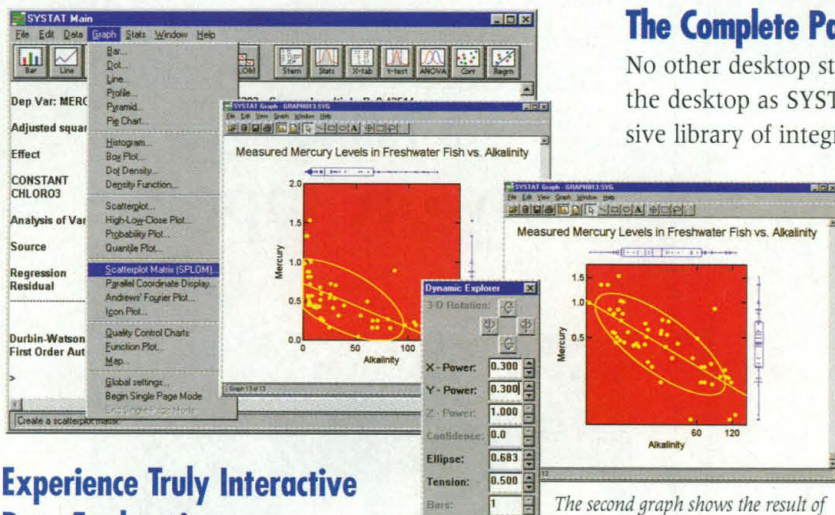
SYSTAT Main

File Edit Data Graph Stats Window Help

Bar Line

Bar... Dot... Line... Profile... Pyramid... Pie Chart...

Histogram... Box Plot... Dot Density... Density Function...

Scatterplot... High-Low-Close Plot... Probability Plot... Quantile Plot...

Scatterplot Matrix (SPLOM)... Parallel Coordinate Display... Andrews' Fourier Plot... Icon Plot...

Quality Control Charts Function Plot... Map...

Global settings... Begin Single Page Mode

Stem Stats X-tab t-test ANOVA Corr Regrn

Dep Var: MERC

Adjusted squar

Effect

CONSTANT CHLORO3

Analysis of Var

Source

Regression Residual

Durbin-Watson First Order Aut

>

Create a scatterplot matrix

SYSTAT Graph - GRAPH013.SYG

File Edit View Graph Window Help

Measured Mercury Levels in Freshwater Fish vs. Alkalinity

Mercury

Alkalinity

2.0 1.5 1.0 0.5 0.0

0 50 100

Graph 13 of 13

Dynamic Explorer

3-D Rotation:

X-Power: 0.300

Y-Power: 0.300

Z-Power: 1.000

Confidence: 0.0

Ellipse: 0.683

Tension: 0.500

Bars: 1

SYSTAT Graph - GRAPH013.SYG

File Edit View Graph Window Help

Measured Mercury Levels in Freshwater Fish vs. Alkalinity

1.5 1.0 0.5

Mercury

60 120

Alkalinity

The Complete Po

No other desktop st the desktop as SYST sive library of integ

Experience Truly Interactive

The second graph shows the result of